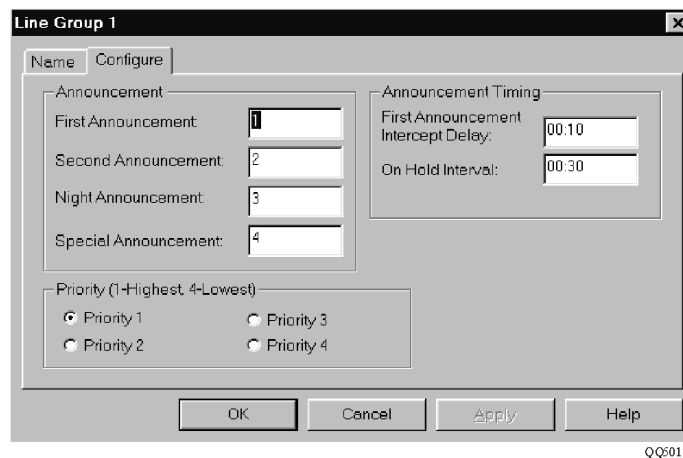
Line Group 1

Name Configure

Announcement

First Announcement: 1

Second Announcement: 2

Night Announcement: 3

Special Announcement: 4

Announcement Timing

First Announcement Intercept Delay: 00:10

On Hold Interval: 00:30

Priority (1-Highest, 4-Lowest)

Priority 1

Priority 2

Priority 3

Priority 4

OK Cancel Apply Help

QQ501